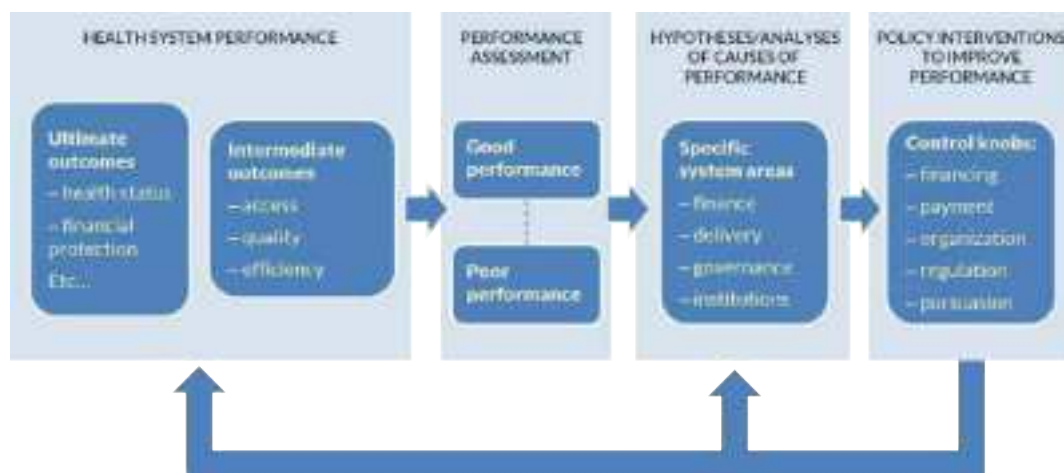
HEALTH SYSTEM PERFORMANCE

Ultimate outcomes
– health status
– financial protection
Etc...

Intermediate outcomes
– access
– quality
– efficiency

PERFORMANCE ASSESSMENT

Good performance

Poor performance

HYPOTHESES/ANALYSES OF CAUSES OF PERFORMANCE

Specific system areas
– finance
– delivery
– governance
– institutions

POLICY INTERVENTIONS TO IMPROVE PERFORMANCE

Control knobs:
– financing
– payment
– organization
– regulation
– persuasion